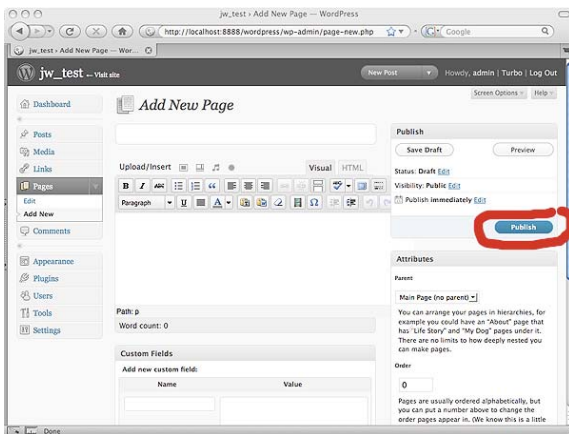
jw_test › Add New Page — WordPress

http://localhost:8888/wordpress/wp-admin/page-new.php

Google

jw_test › Add New Page — Wor...

jw_test ← Visit site

New Post

Howdy, admin | Turbo | Log Out

Screen Options

Help

Dashboard

Posts

Media

Links

Pages

Edit

Add New

Comments

Appearance

Plugins

Users

Tools

Settings

Add New Page

Upload/Insert

Visual

HTML

Paragraph

Path: p

Word count: 0

Custom Fields

Add new custom field:

| Name | Value |
|---|---|
| | |

Publish

Save Draft

Preview

Status: Draft Edit

Visibility: Public Edit

Publish immediately Edit

Publish

Attributes

Parent

Main Page (no parent)

You can arrange your pages in hierarchies, for example you could have an "About" page that has "Life Story" and "My Dog" pages under it. There are no limits to how deeply nested you can make pages.

Order

0

Pages are usually ordered alphabetically, but you can put a number above to change the order pages appear in. (We know this is a little

Done